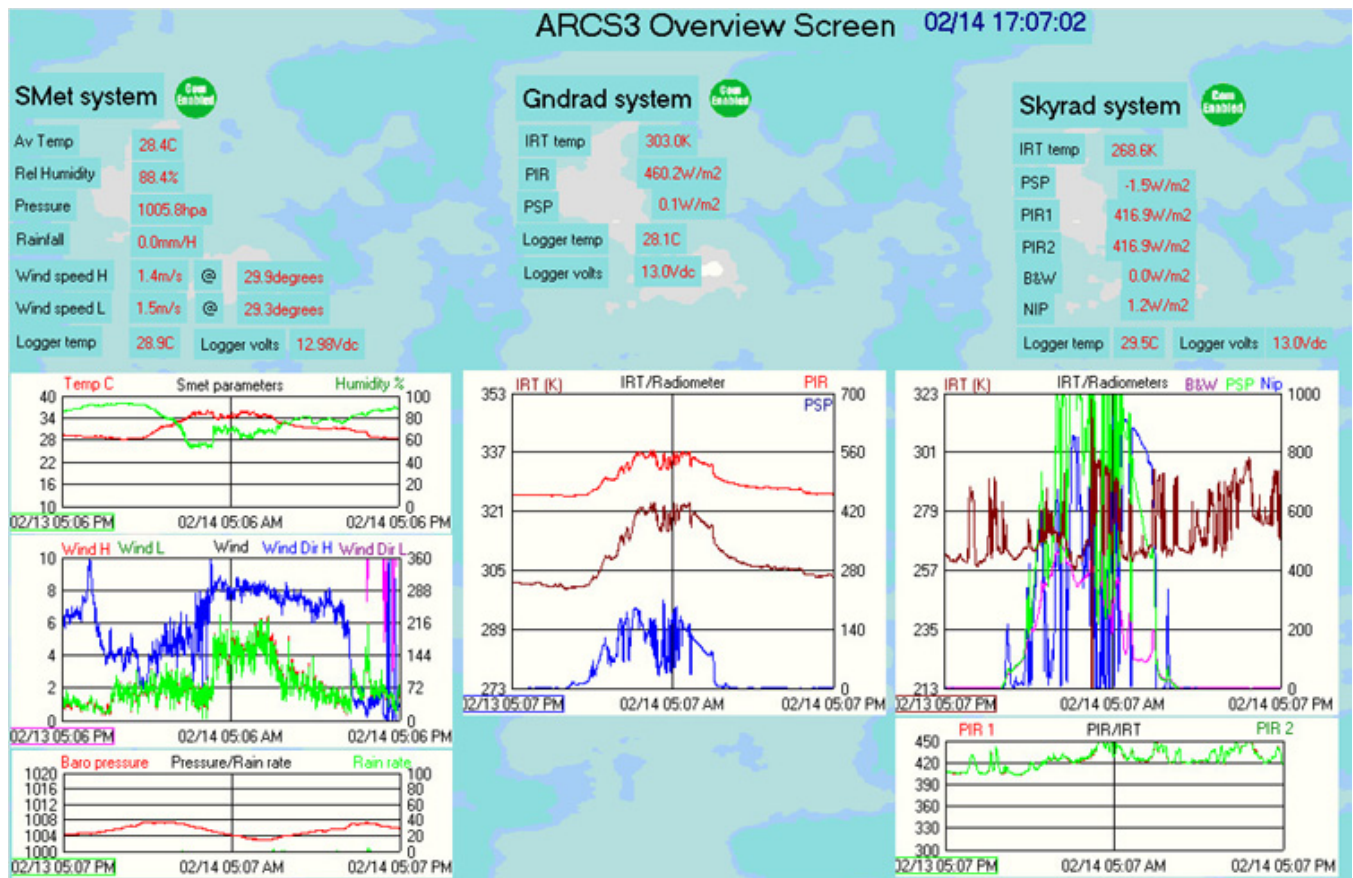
ARCS3 Overview Screen 02/14 17:07:02

SMet system Com Enabled

| | | | |
|---|---|---|---|
| Av Temp | 28.4C | | |
| Rel Humidity | 88.4% | | |
| Pressure | 1005.8hpa | | |
| Rainfall | 0.0mm/H | | |
| Wind speed H | 1.4m/s | @ | 29.9degrees |
| Wind speed L | 1.5m/s | @ | 29.3degrees |
| Logger temp | 28.9C | Logger volts | 12.98Vdc |

Gndrad system Com Enabled

| | |
|---|---|
| IRT temp | 303.0K |
| PIR | 460.2W/m2 |
| PSP | 0.1W/m2 |
| Logger temp | 28.1C |
| Logger volts | 13.0Vdc |

Skyrad system Com Enabled

| | |
|---|---|
| IRT temp | 268.6K |
| PSP | -1.5W/m2 |
| PIR1 | 416.9W/m2 |
| PIR2 | 416.9W/m2 |
| B&W | 0.0W/m2 |
| NIP | 1.2W/m2 |

Logger temp 29.5C Logger volts 13.0Vdc

Temp C Smet parameters Humidity %
40 34 28 22 16 10
100 80 60 40 20 0
02/13 05:06 PM 02/14 05:06 AM 02/14 05:06 PM

Wind H Wind L Wind Wind Dir H Wind Dir L
10 8 6 4 2 0
360 288 216 144 72 0
02/13 05:06 PM 02/14 05:06 AM 02/14 05:06 PM

Baro pressure Pressure/Rain rate Rain rate
1020 1016 1012 1008 1004 1000
100 80 60 40 20 0
02/13 05:07 PM 02/14 05:07 AM 02/14 05:07 PM

IRT (K) IRT/Radiometer PIR PSP
353 337 321 305 289 273
700 560 420 280 140 0
02/13 05:07 PM 02/14 05:07 AM 02/14 05:07 PM

IRT (K) IRT/Radiometers B&W PSP Nip
323 301 279 257 235 213
1000 800 600 400 200 0
02/13 05:07 PM 02/14 05:07 AM 02/14 05:07 PM

PIR 1 PIR/IRT PIR 2
450 420 390 360 330 300
02/13 05:07 PM 02/14 05:07 AM 02/14 05:07 PM